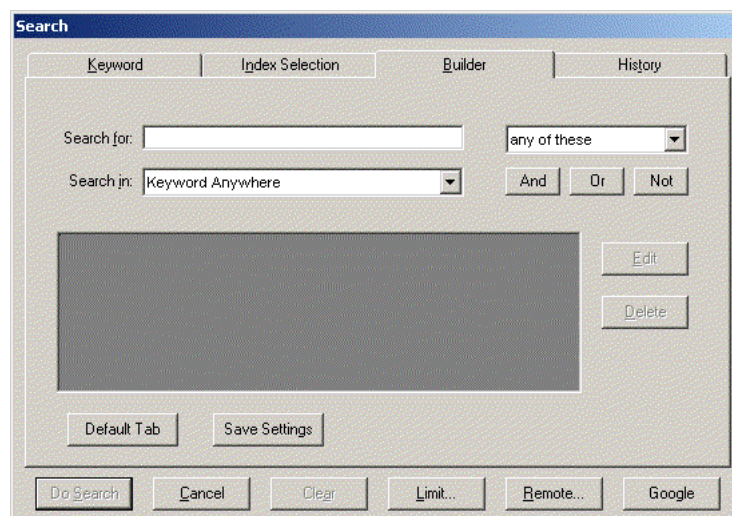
Search

Keyword | Index Selection | Builder | History

Search for:

any of these

Search in: Keyword Anywhere

And | Or | Not

Edit

Delete

Default Tab | Save Settings

Do Search | Cancel | Clear | Limit... | Remote... | Google